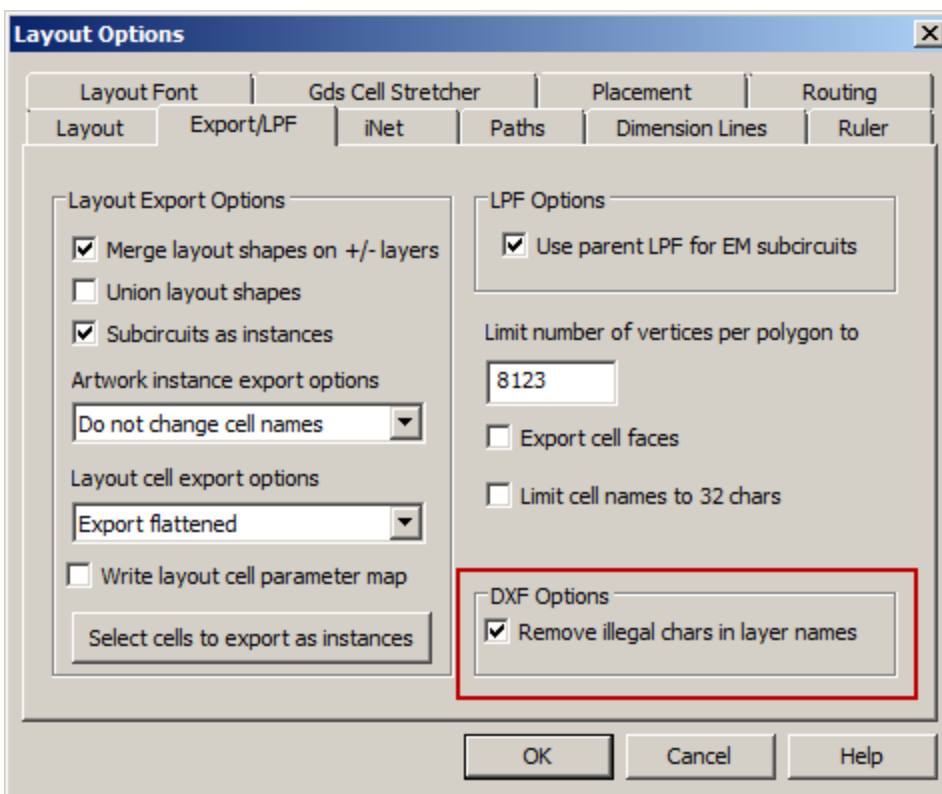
Layout Options

Layout Font
Gds Cell Stretcher
Placement
Routing
Layout
Export/LPF
iNet
Paths
Dimension Lines
Ruler

Layout Export Options
Merge layout shapes on +/- layers
Union layout shapes
Subcircuits as instances
Artwork instance export options
Do not change cell names
Layout cell export options
Export flattened
Write layout cell parameter map
Select cells to export as instances

LPF Options
Use parent LPF for EM subcircuits
Limit number of vertices per polygon to
8123
Export cell faces
Limit cell names to 32 chars

DXF Options
Remove illegal chars in layer names

OK
Cancel
Help